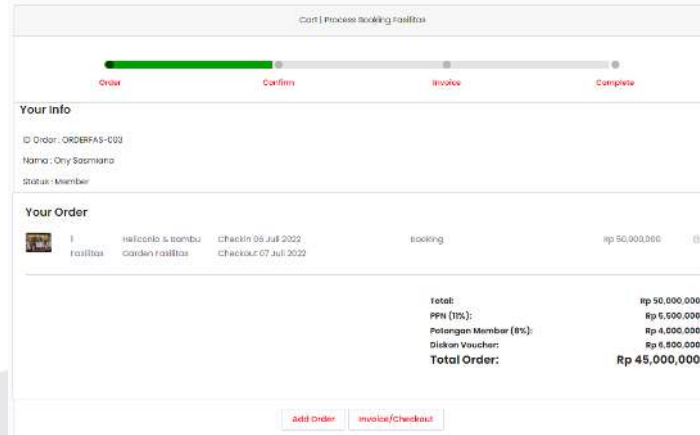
Cart | Process Booking Fasilitas

Order

Confirm

Invoice

Complete

Your Info

ID Order : ORDERFAS-C03

Nama : Ony Sasmiana

Status : Member

Your Order

| 1 Fasilitas | Heliconia & Bambu Garden Fasilitas | Checkin 06 Juli 2022 Checkout 07 Juli 2022 | Booking | Rp 50,000,000 |
|---|---|---|---|---|

| | |
|---|---|
| Total: | Rp 50,000,000 |
| PPN (11%): | Rp 5,500,000 |
| Potongan Member (8%): | Rp 4,000,000 |
| Diskon Voucher: | Rp 6,500,000 |
| Total Order: | Rp 45,000,000 |

Add Order

Invoice/Checkout